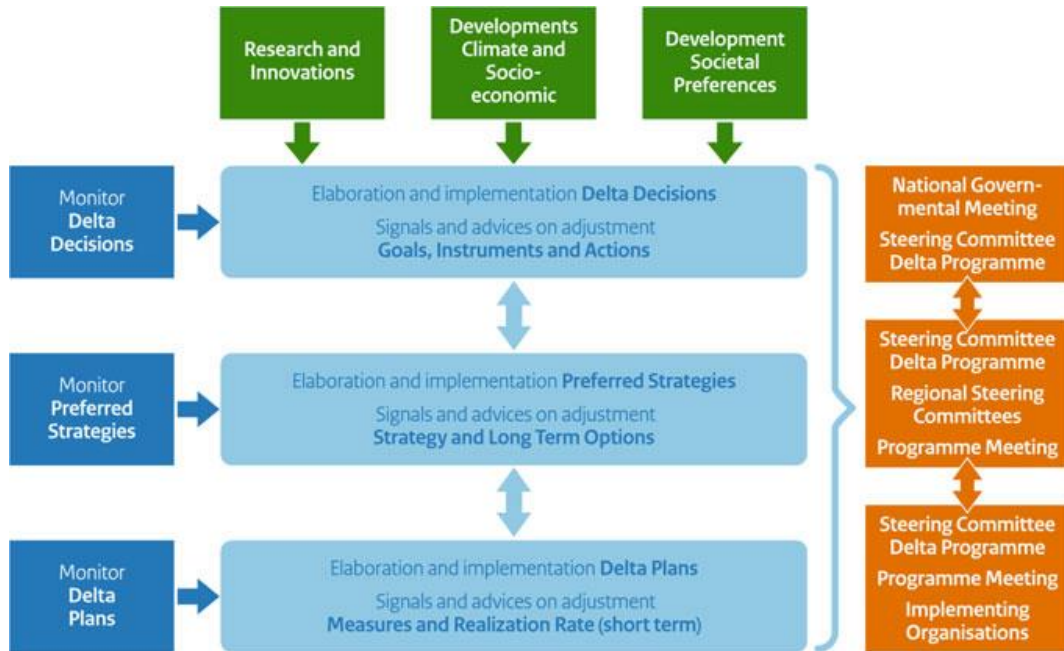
Research and Innovations

Developments Climate and Socio-economic

Development Societal Preferences

Monitor Delta Decisions

Elaboration and implementation Delta Decisions

Signals and advices on adjustment Goals, Instruments and Actions

Monitor Preferred Strategies

Elaboration and implementation Preferred Strategies

Signals and advices on adjustment Strategy and Long Term Options

Monitor Delta Plans

Elaboration and implementation Delta Plans

Signals and advices on adjustment Measures and Realization Rate (short term)

National Governmental Meeting

Steering Committee Delta Programme

Steering Committee Delta Programme

Regional Steering Committees

Programme Meeting

Steering Committee Delta Programme

Programme Meeting

Implementing Organisations